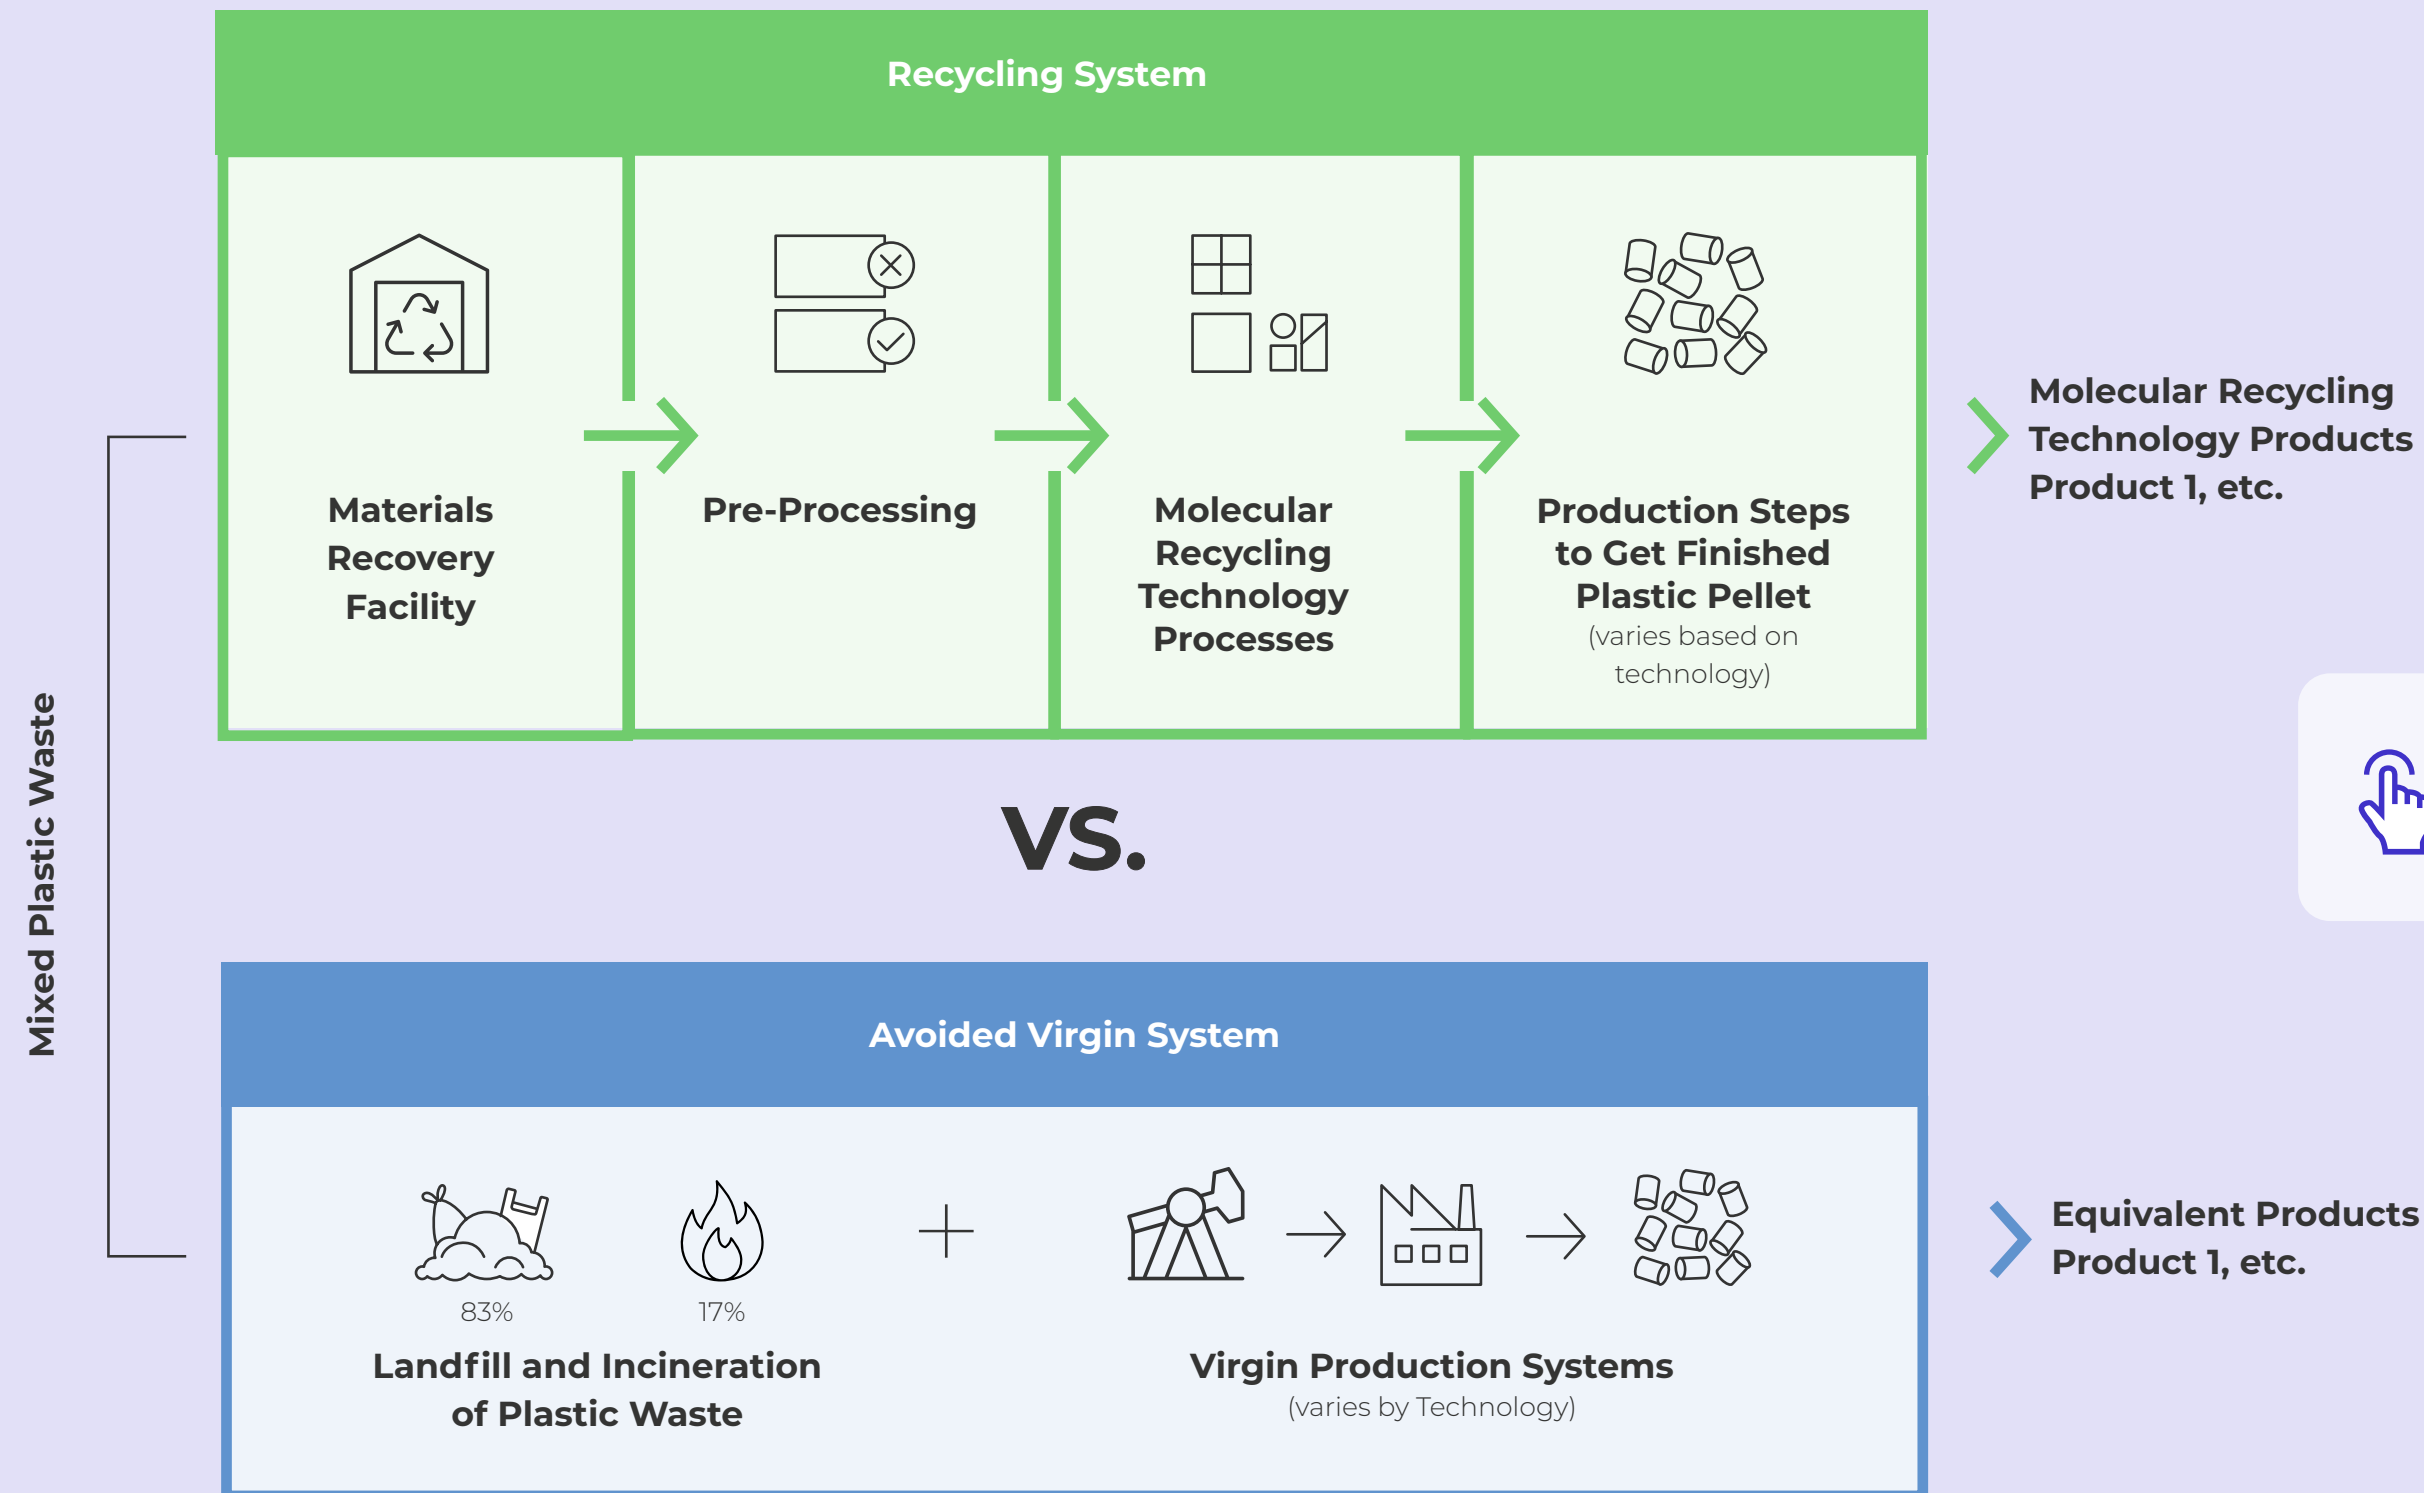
Mixed Plastic Waste

Recycling System

Materials Recovery Facility

Pre-Processing

Molecular Recycling Technology Processes

Production Steps to Get Finished Plastic Pellet (varies based on technology)

Molecular Recycling Technology Products Product 1, etc.

VS.

Avoided Virgin System

83%

17%

Landfill and Incineration of Plastic Waste

+

Virgin Production Systems (varies by Technology)

Equivalent Products Product 1, etc.